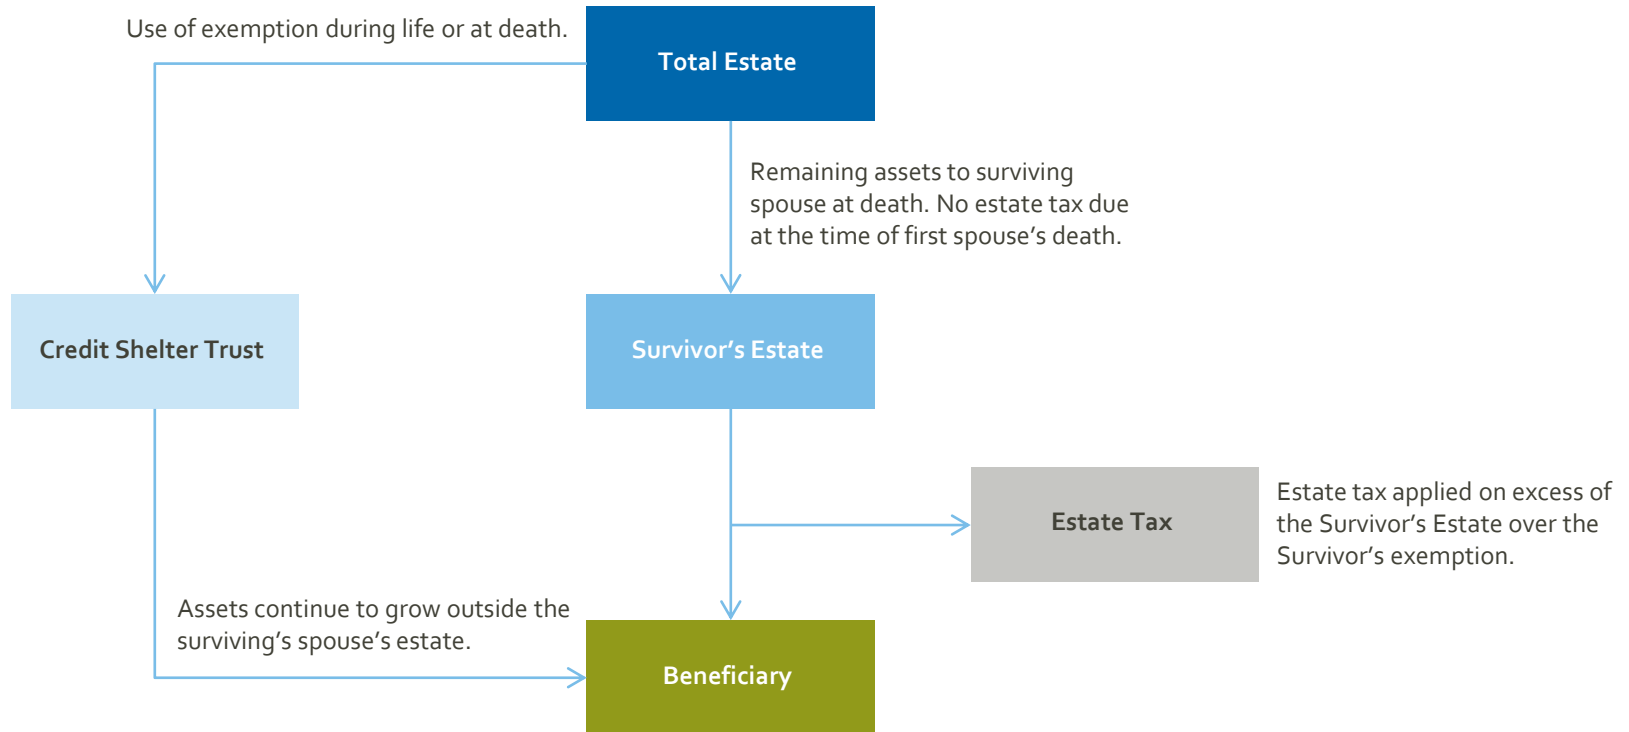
Use of exemption during life or at death.

Total Estate

Remaining assets to surviving spouse at death. No estate tax due at the time of first spouse's death.

Credit Shelter Trust

Survivor's Estate

Estate Tax

Estate tax applied on excess of the Survivor's Estate over the Survivor's exemption.

Assets continue to grow outside the surviving's spouse's estate.

Beneficiary